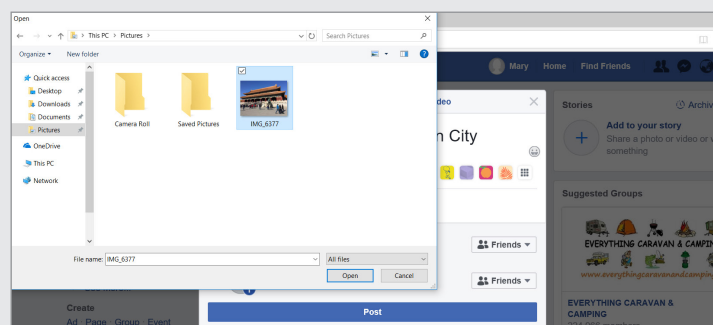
Open

This PC > Pictures >

Search Pictures

Organize ▾

New folder

Quick access

Desktop

Downloads

Documents

Pictures

OneDrive

This PC

Network

Camera Roll

Saved Pictures

IMG_6377

File name: IMG_6377

All files

Open

Cancel

Mary

Home

Find Friends

deo

n City

Friends ▾

Friends ▾

Post

Create

Ad · Page · Group · Event

Stories

Archiv

Add to your story

Share a photo or video or w something

Suggested Groups

EVERYTHING CARAVAN & CAMPIN

www.everythingcaravanandcamping

EVERYTHING CARAVAN & CAMPING